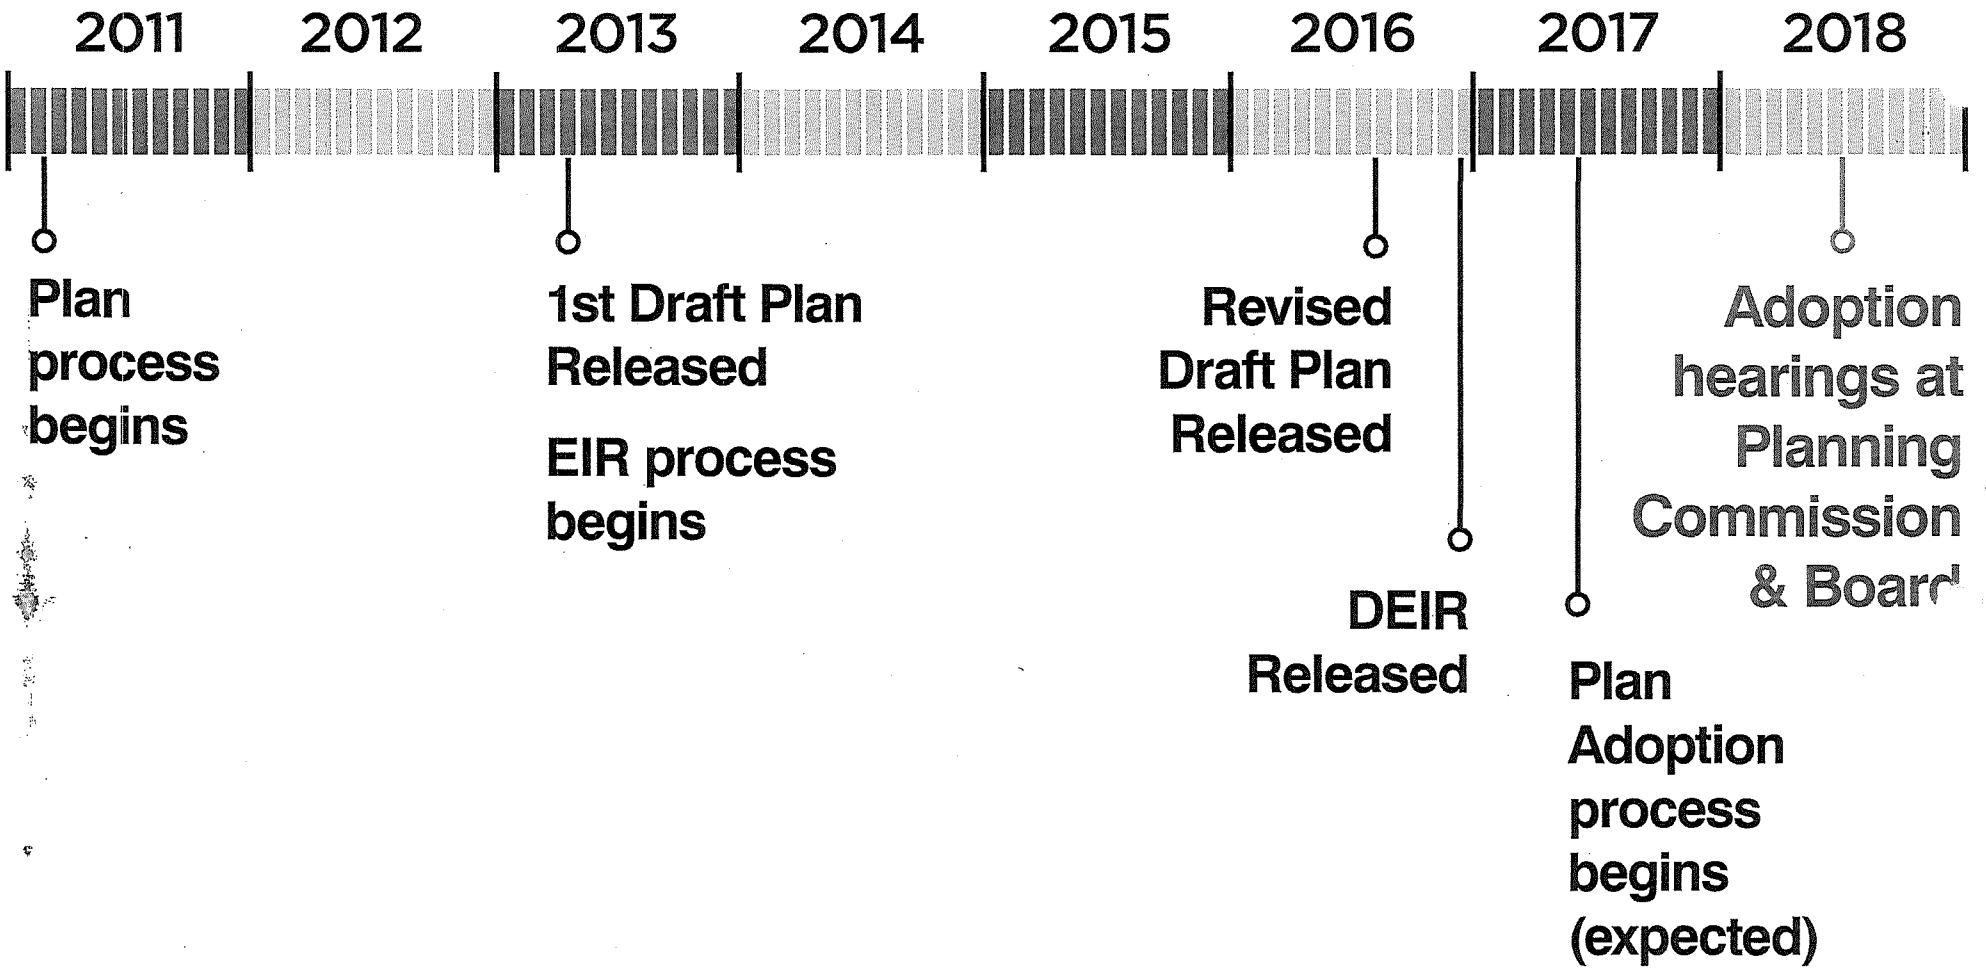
2011 2012 2013 2014 2015 2016 2017 2018

Plan process begins

1st Draft Plan Released

EIR process begins

Revised Draft Plan Released

DEIR Released

Plan Adoption process begins (expected)

Adoption hearings at Planning Commission & Boar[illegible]